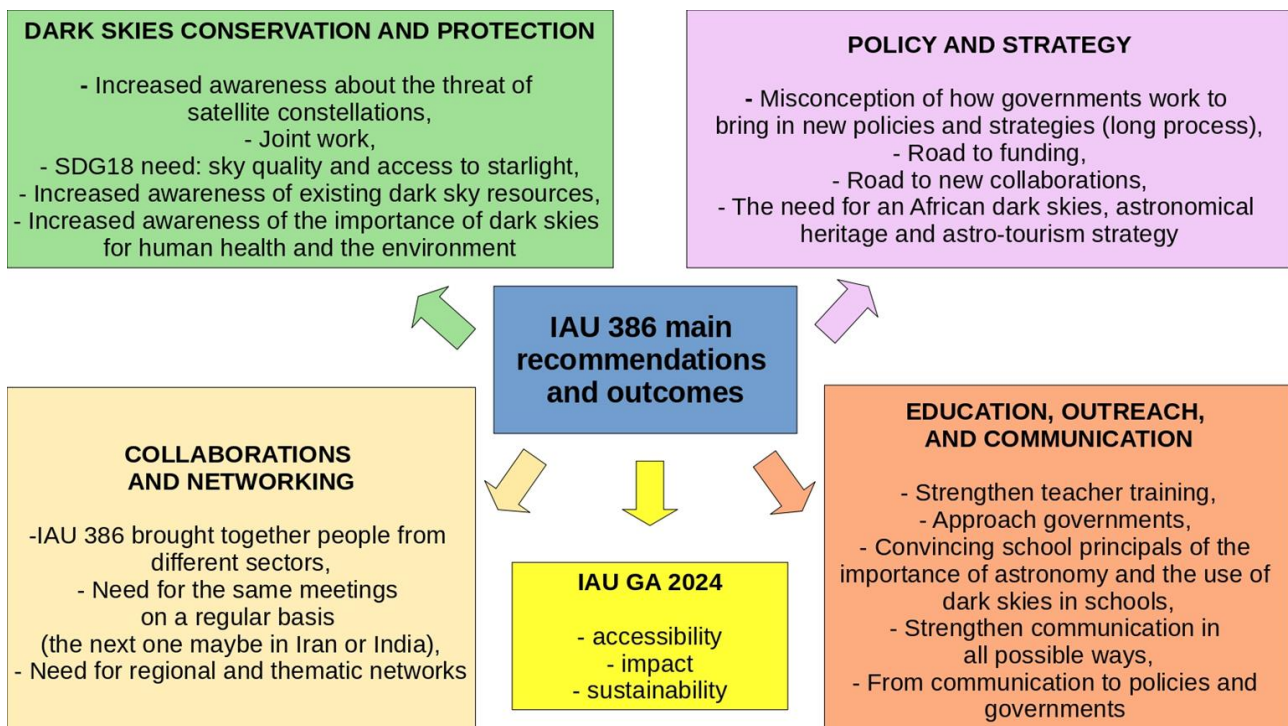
DARK SKIES CONSERVATION AND PROTECTION

- Increased awareness about the threat of satellite constellations,
- Joint work,
- SDG18 need: sky quality and access to starlight,
- Increased awareness of existing dark sky resources,
- Increased awareness of the importance of dark skies for human health and the environment

POLICY AND STRATEGY

- Misconception of how governments work to bring in new policies and strategies (long process),
- Road to funding,
- Road to new collaborations,
- The need for an African dark skies, astronomical heritage and astro-tourism strategy

IAU 386 main recommendations and outcomes

COLLABORATIONS AND NETWORKING

-IAU 386 brought together people from different sectors,
- Need for the same meetings on a regular basis (the next one maybe in Iran or India),
- Need for regional and thematic networks

IAU GA 2024

- accessibility
- impact
- sustainability

EDUCATION, OUTREACH, AND COMMUNICATION

- Strengthen teacher training,
- Approach governments,
- Convincing school principals of the importance of astronomy and the use of dark skies in schools,
- Strengthen communication in all possible ways,
- From communication to policies and governments